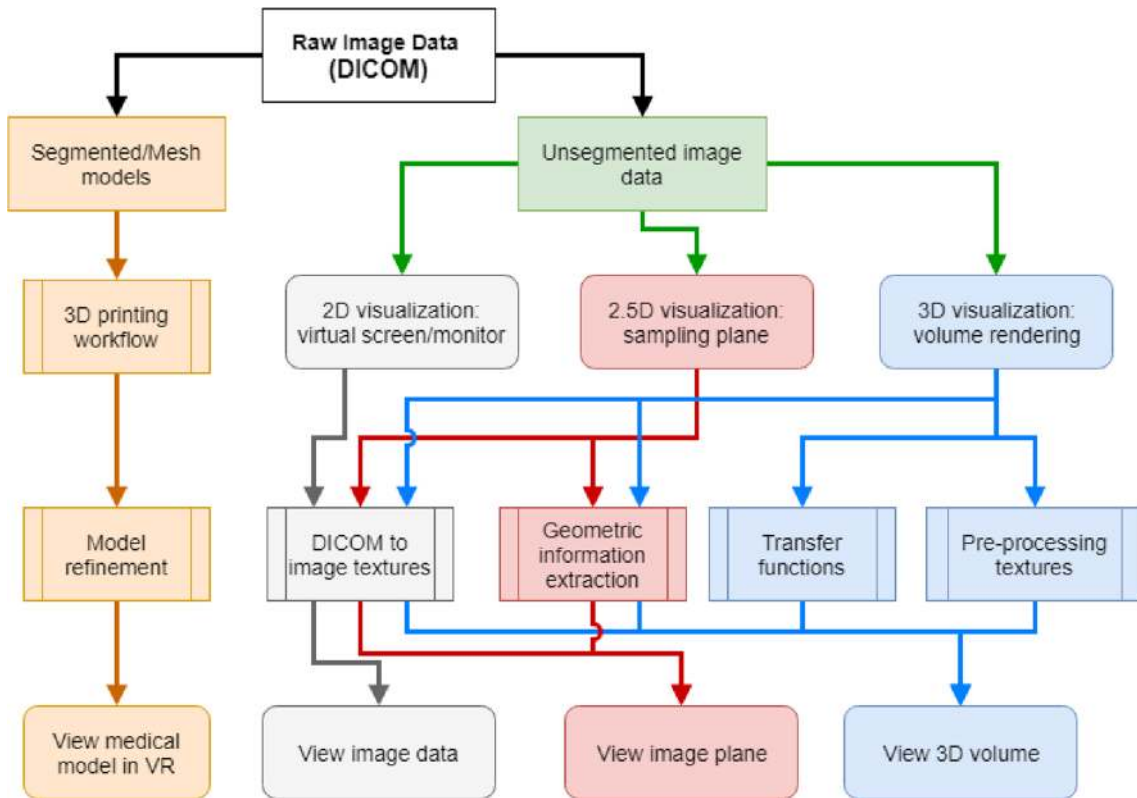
Raw Image Data
(DICOM)

Segmented/Mesh models

Unsegmented image data

3D printing workflow

2D visualization: virtual screen/monitor

2.5D visualization: sampling plane

3D visualization: volume rendering

Model refinement

DICOM to image textures

Geometric information extraction

Transfer functions

Pre-processing textures

View medical model in VR

View image data

View image plane

View 3D volume